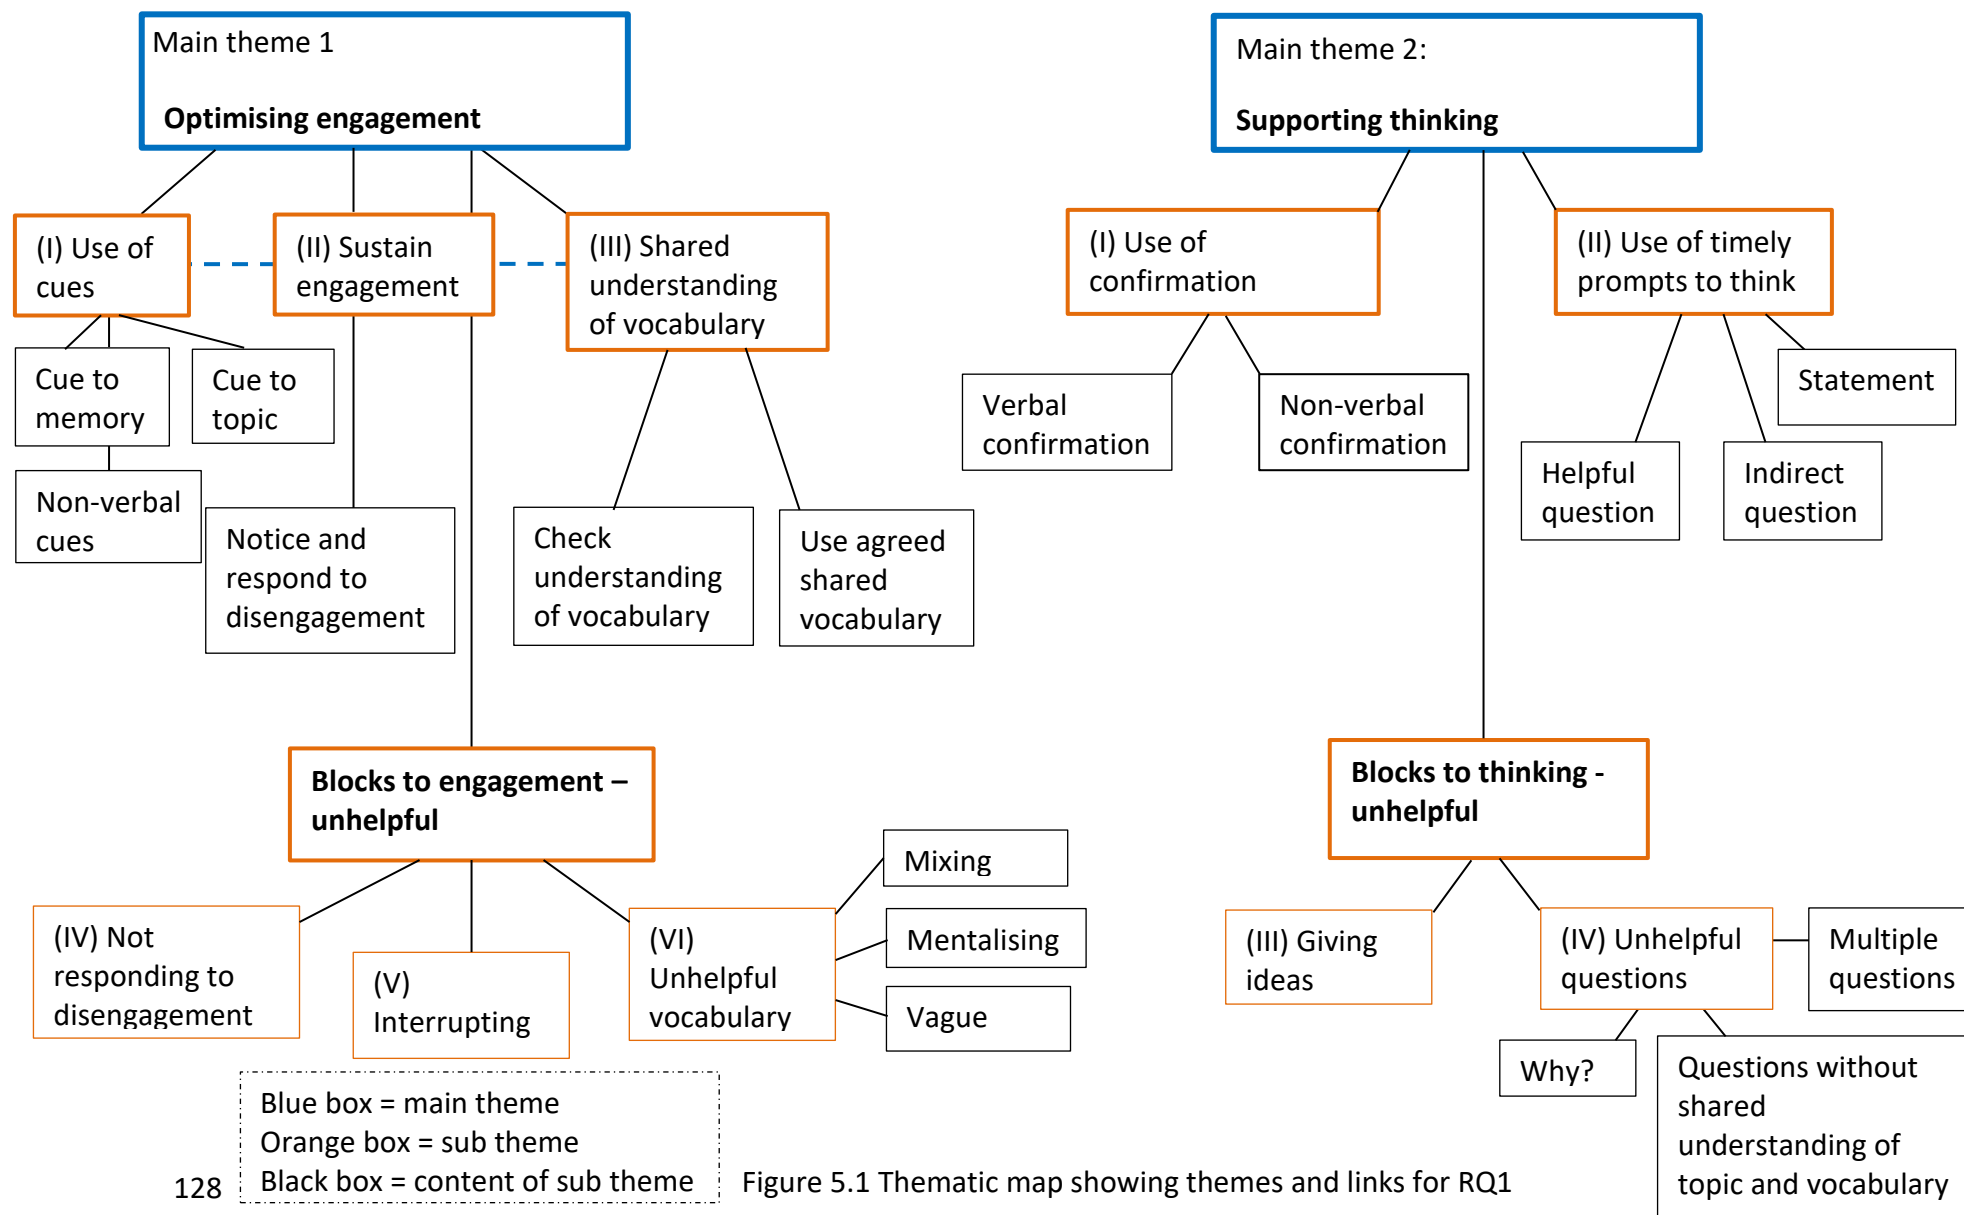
Main theme 1

Optimising engagement

(I) Use of cues

(II) Sustain engagement

(III) Shared understanding of vocabulary

Cue to memory

Cue to topic

Non-verbal cues

Notice and respond to disengagement

Check understanding of vocabulary

Use agreed shared vocabulary

Blocks to engagement – unhelpful

(IV) Not responding to disengagement

(V) Interrupting

(VI) Unhelpful vocabulary

Mixing

Mentalising

Vague

Main theme 2:

Supporting thinking

(I) Use of confirmation

(II) Use of timely prompts to think

Verbal confirmation

Non-verbal confirmation

Statement

Helpful question

Indirect question

Blocks to thinking - unhelpful

(III) Giving ideas

(IV) Unhelpful questions

Multiple questions

Why?

Questions without shared understanding of topic and vocabulary

Blue box = main theme
Orange box = sub theme
Black box = content of sub theme

128

Figure 5.1 Thematic map showing themes and links for RQ1